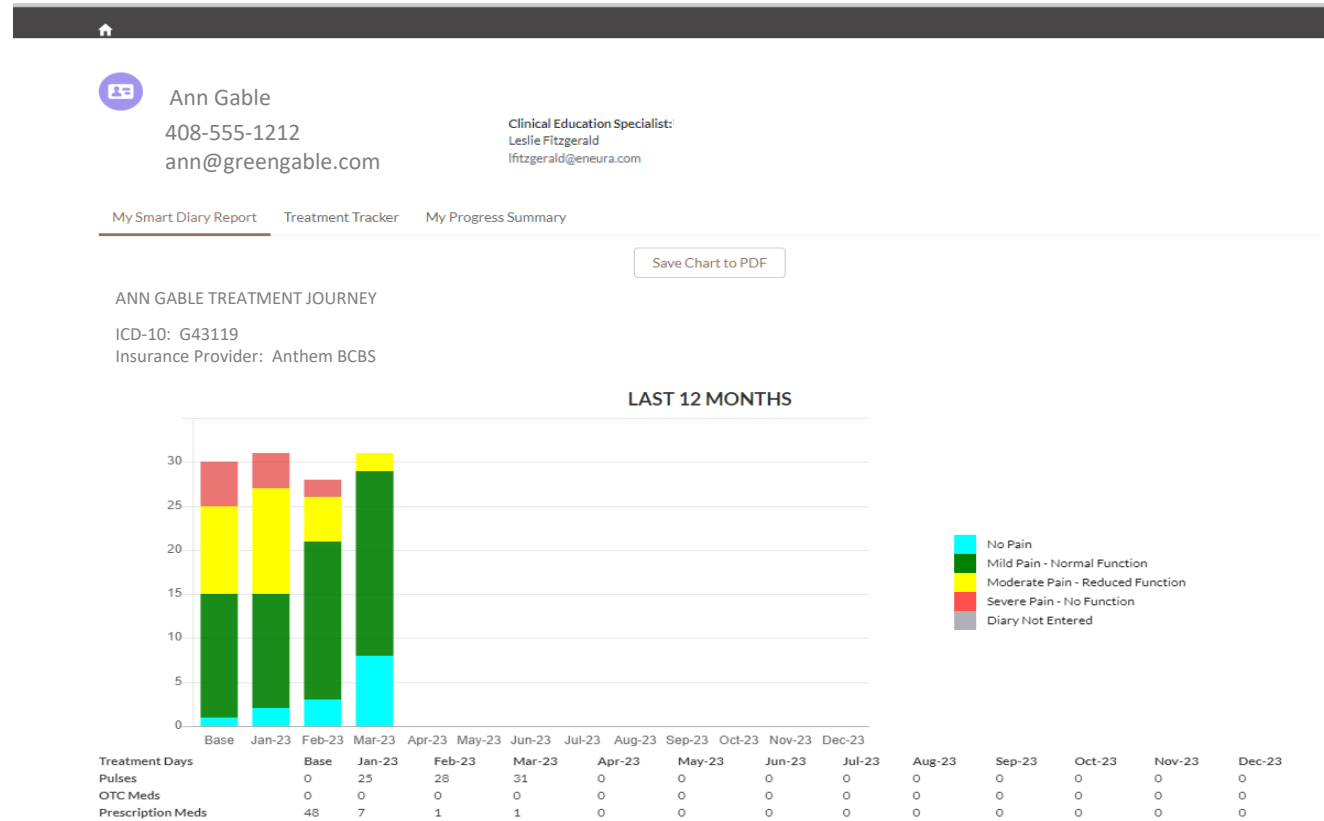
Ann Gable
408-555-1212
ann@greengable.com

Clinical Education Specialist:
Leslie Fitzgerald
lfitzgerald@eneura.com

My Smart Diary Report | Treatment Tracker | My Progress Summary

Save Chart to PDF

ANN GABLE TREATMENT JOURNEY

ICD-10: G43119
Insurance Provider: Anthem BCBS

LAST 12 MONTHS

30
25
20
15
10
5
0

Base Jan-23 Feb-23 Mar-23 Apr-23 May-23 Jun-23 Jul-23 Aug-23 Sep-23 Oct-23 Nov-23 Dec-23

No Pain
Mild Pain - Normal Function
Moderate Pain - Reduced Function
Severe Pain - No Function
Diary Not Entered

| Treatment Days | Base | Jan-23 | Feb-23 | Mar-23 | Apr-23 | May-23 | Jun-23 | Jul-23 | Aug-23 | Sep-23 | Oct-23 | Nov-23 | Dec-23 |
|---|---|---|---|---|---|---|---|---|---|---|---|---|---|
| Pulses | 0 | 25 | 28 | 31 | 0 | 0 | 0 | 0 | 0 | 0 | 0 | 0 | 0 |
| OTC Meds | 0 | 0 | 0 | 0 | 0 | 0 | 0 | 0 | 0 | 0 | 0 | 0 | 0 |
| Prescription Meds | 48 | 7 | 1 | 1 | 0 | 0 | 0 | 0 | 0 | 0 | 0 | 0 | 0 |